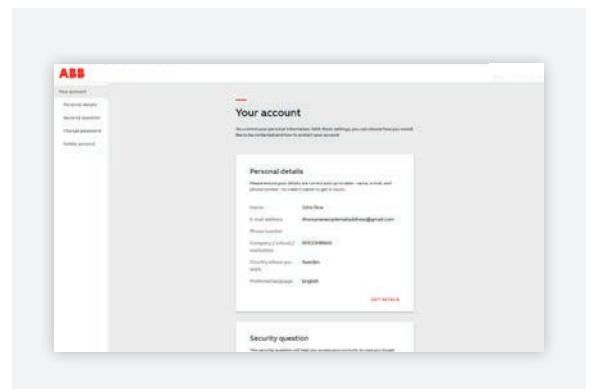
ABB

Your account
Personal details
Security question
Change password
Delete account

Your account

You control your personal information. With these settings, you can choose how you would like to be contacted and how to protect your account.

Personal details

Please ensure your details are correct and up to date - name, e-mail, and phone number - to make it easier to get in touch.

| | |
|---|---|
| Name | John Doe |
| E-mail address | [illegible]@gmail.com |
| Phone number | |
| Company / school / institution | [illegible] |
| Country where you work | Sweden |
| Preferred language | English |

EDIT DETAILS

Security question

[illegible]